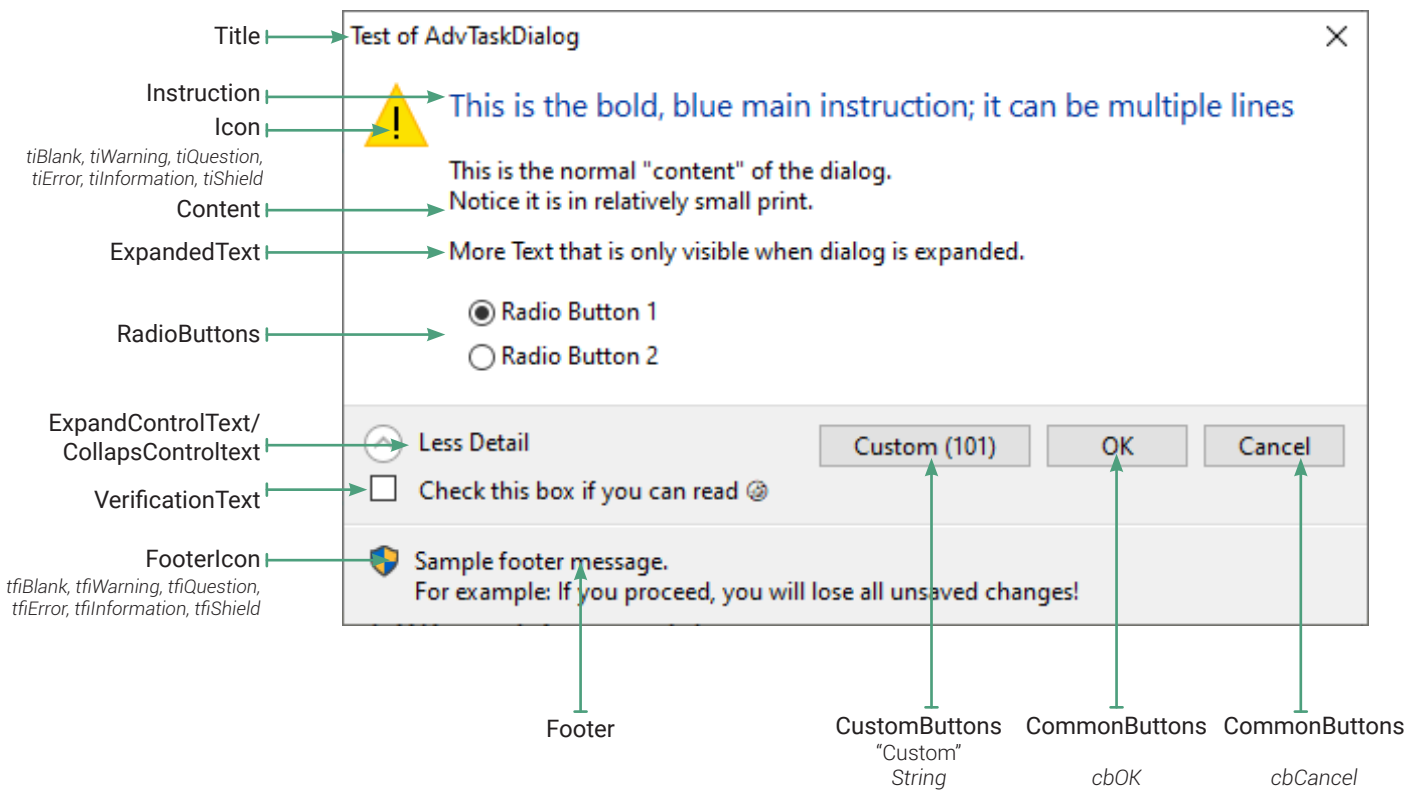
Title
Test of AdvTaskDialog

Instruction
This is the bold, blue main instruction; it can be multiple lines

Icon
tiBlank, tiWarning, tiQuestion, tiError, tiInformation, tiShield

This is the normal "content" of the dialog.
Notice it is in relatively small print.

Content

ExpandedText
More Text that is only visible when dialog is expanded.

RadioButtons
Radio Button 1
Radio Button 2

ExpandControlText/
CollapsControltext
Less Detail

Custom (101)
OK
Cancel

VerificationText
Check this box if you can read

FooterIcon
tfiBlank, tfiWarning, tfiQuestion, tfiError, tfiInformation, tfiShield
Sample footer message.
For example: If you proceed, you will lose all unsaved changes!

Footer

CustomButtons
"Custom"
String

CommonButtons
cbOK

CommonButtons
cbCancel